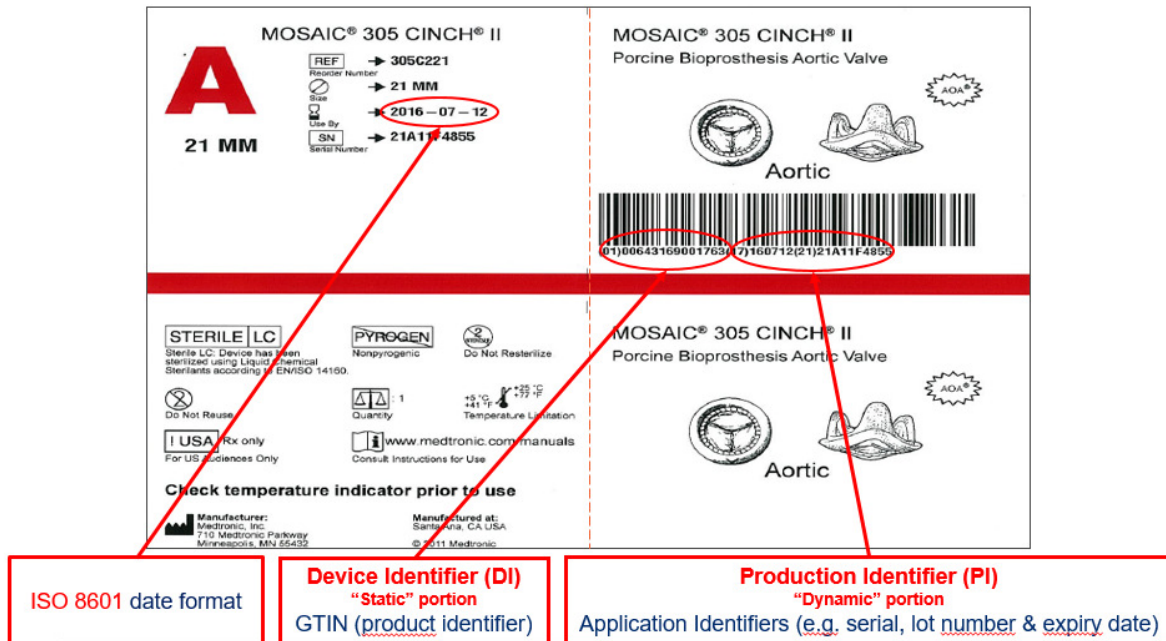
MOSAIC® 305 CINCH® II

A

21 MM

REF → 305C221
Reorder Number
→ 21 MM
Size
→ 2016 – 07 – 12
Use By
SN → 21A11F4855
Serial Number

MOSAIC® 305 CINCH® II
Porcine Bioprosthesis Aortic Valve

AOA®

Aortic

(01)00643169001763(17)160712(21)21A11F4855

STERILE LC
Sterile LC: Device has been sterilized using Liquid Chemical Sterilants according to EN/ISO 14160.

PYROGEN
Nonpyrogenic

Do Not Resterilize

Do Not Reuse

1
Quantity

+5 °C +41 °F +25 °C +77 °F
Temperature Limitation

! USA Rx only
For US Audiences Only

www.medtronic.com/manuals
Consult Instructions for Use

Check temperature indicator prior to use

Manufacturer:
Medtronic, Inc.
710 Medtronic Parkway
Minneapolis, MN 55432

Manufactured at:
Santa Ana, CA USA

© 2011 Medtronic

MOSAIC® 305 CINCH® II
Porcine Bioprosthesis Aortic Valve

AOA®

Aortic

ISO 8601 date format

Device Identifier (DI)
"Static" portion
GTIN (product identifier)

Production Identifier (PI)
"Dynamic" portion
Application Identifiers (e.g. serial, lot number & expiry date)